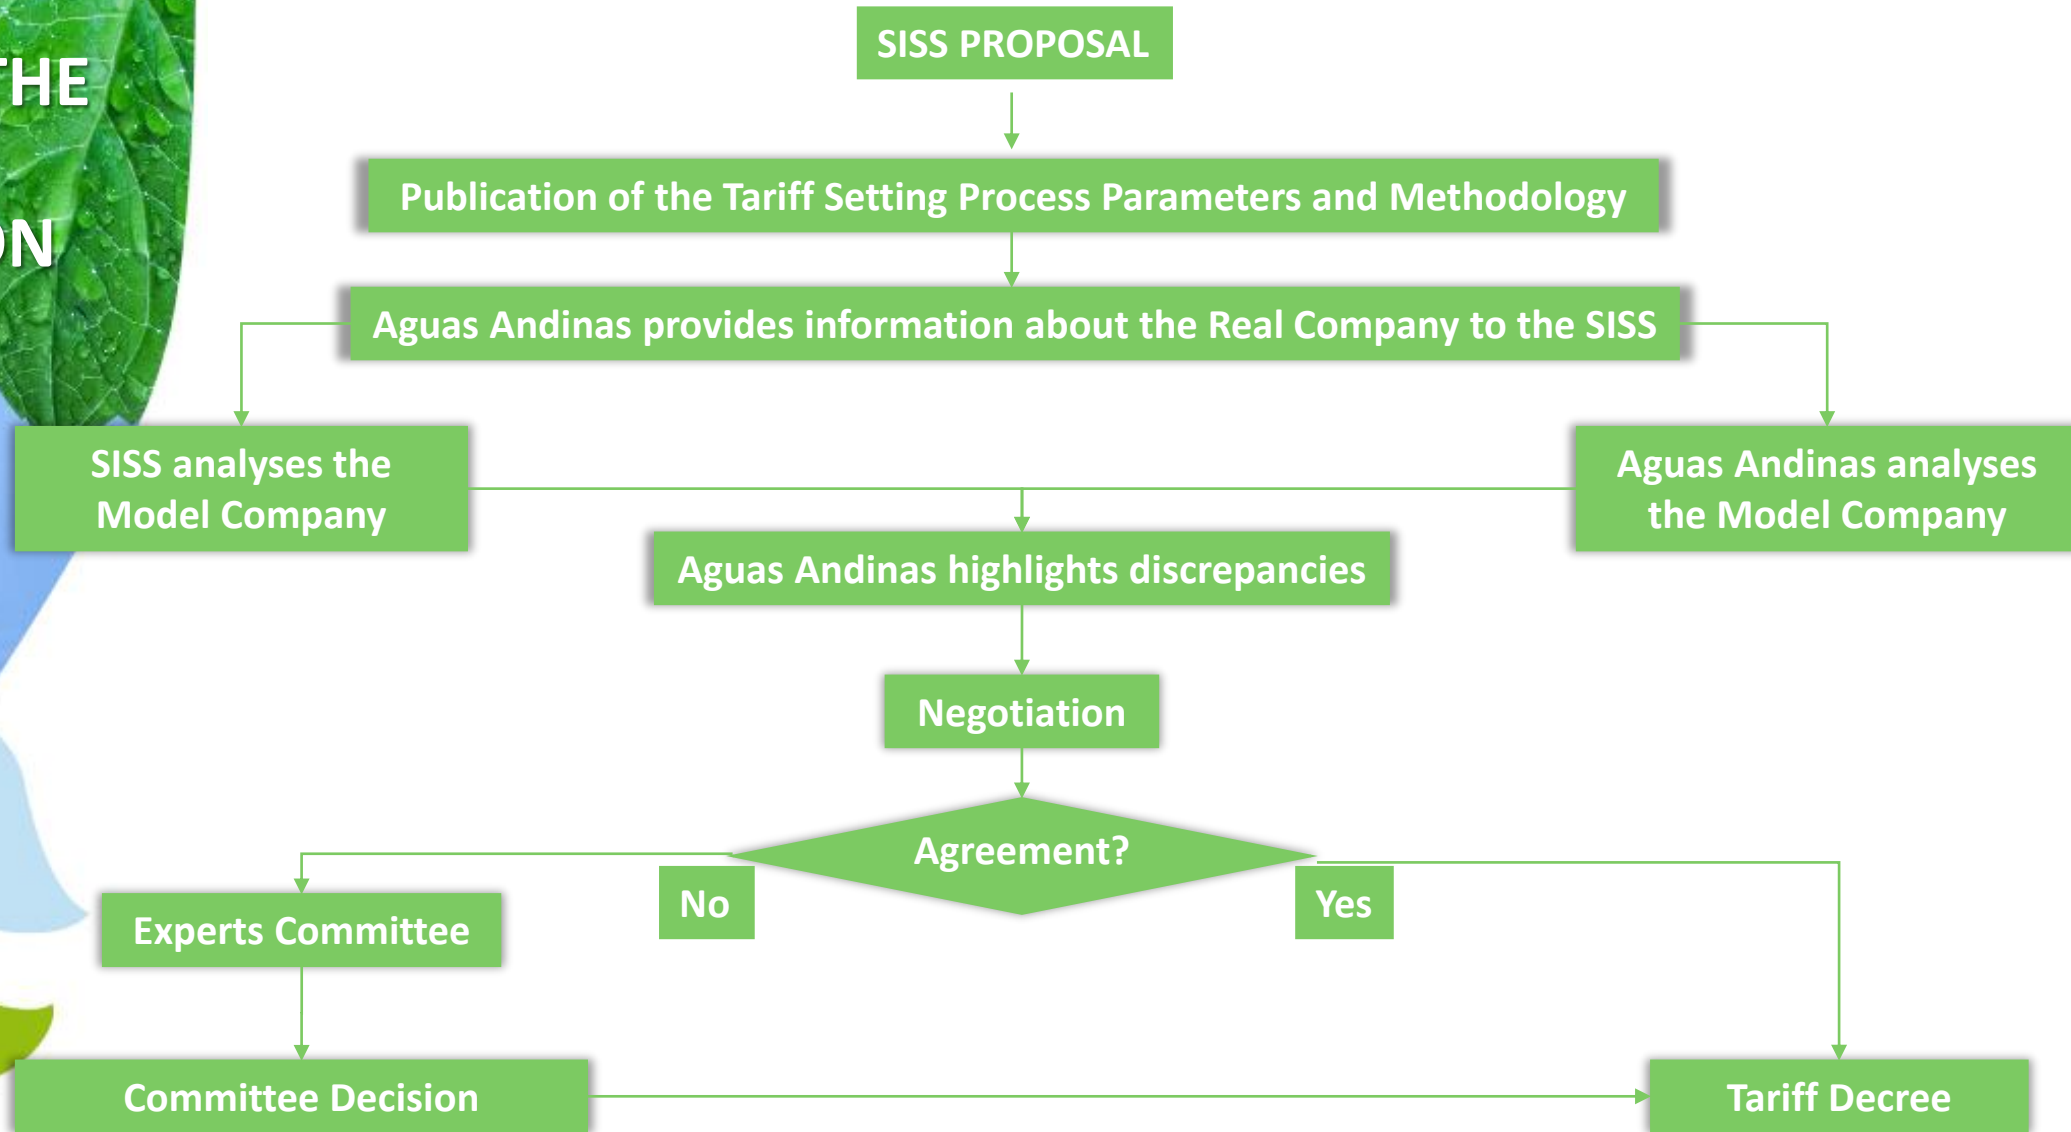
THE

ON

SISS PROPOSAL

Publication of the Tariff Setting Process Parameters and Methodology

Aguas Andinas provides information about the Real Company to the SISS

SISS analyses the Model Company

Aguas Andinas analyses the Model Company

Aguas Andinas highlights discrepancies

Negotiation

Agreement?

No

Yes

Experts Committee

Committee Decision

Tariff Decree